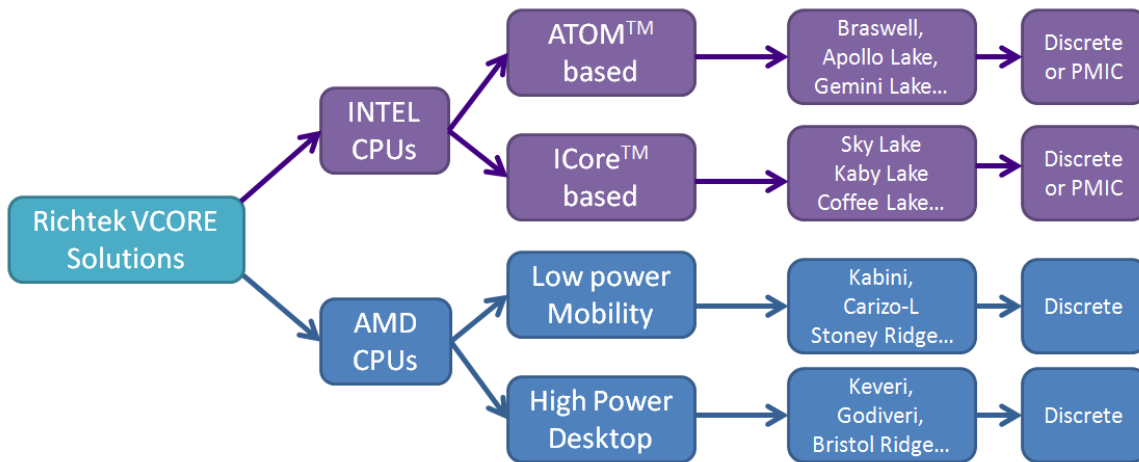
Richtek VCORE Solutions

INTEL CPUs

ATOM$^{TM}$ based

Braswell, Apollo Lake, Gemini Lake…

Discrete or PMIC

ICore$^{TM}$ based

Sky Lake Kaby Lake Coffee Lake…

Discrete or PMIC

AMD CPUs

Low power Mobility

Kabini, Carizo-L Stoney Ridge…

Discrete

High Power Desktop

Keveri, Godiveri, Bristol Ridge…

Discrete